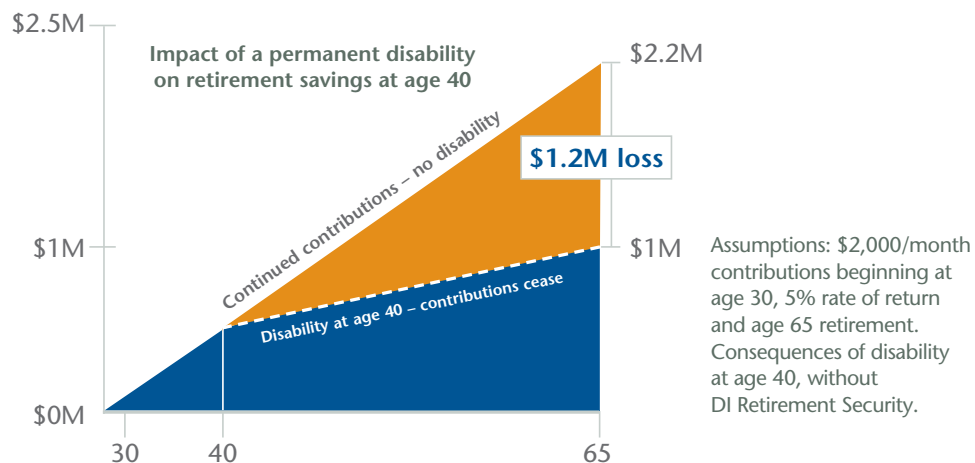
$2.5M

Impact of a permanent disability on retirement savings at age 40

$2.2M

Continued contributions – no disability

$1.2M loss

$1M

$1M

Disability at age 40 – contributions cease

$0M

30

40

65

Assumptions: $2,000/month contributions beginning at age 30, 5% rate of return and age 65 retirement. Consequences of disability at age 40, without DI Retirement Security.